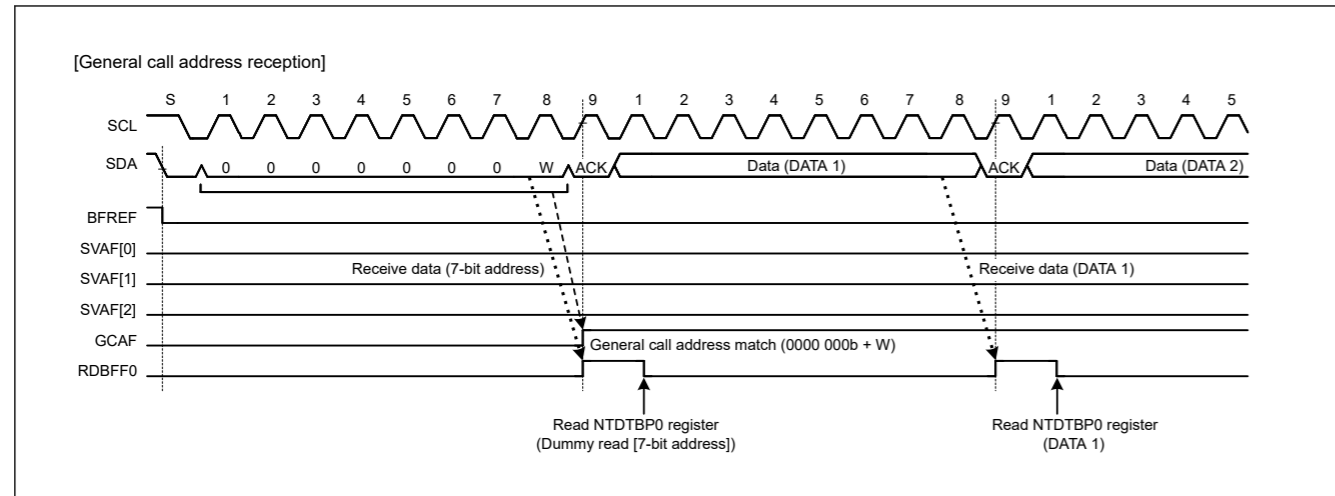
[General call address reception]

S 1 2 3 4 5 6 7 8 9 1 2 3 4 5 6 7 8 9 1 2 3 4 5

SCL

SDA 0 0 0 0 0 0 0 W ACK Data (DATA 1) ACK Data (DATA 2)

BFREF

SVAF[0]

SVAF[1] Receive data (7-bit address) Receive data (DATA 1)

SVAF[2]

GCAF General call address match (0000 000b + W)

RDBFF0

Read NTDTBP0 register (Dummy read [7-bit address])

Read NTDTBP0 register (DATA 1)